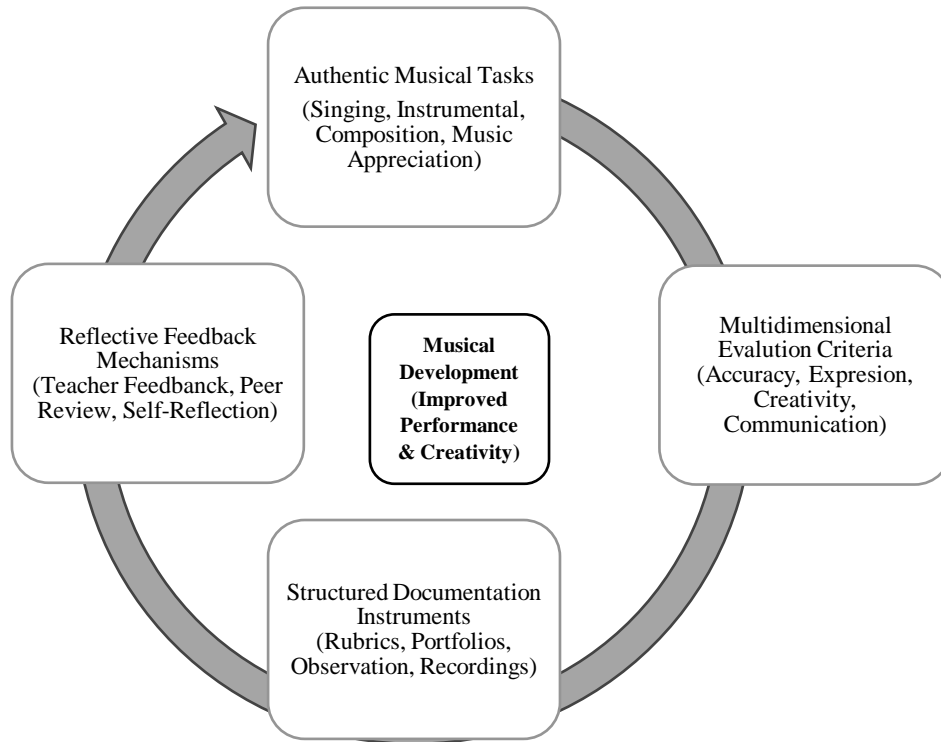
Authentic Musical Tasks
(Singing, Instrumental, Composition, Music Appreciation)

Multidimensional Evalution Criteria
(Accuracy, Expresion, Creativity, Communication)

Structured Documentation Instruments
(Rubrics, Portfolios, Observation, Recordings)

Reflective Feedback Mechanisms
(Teacher Feedbanck, Peer Review, Self-Reflection)

**Musical Development (Improved Performance & Creativity)**